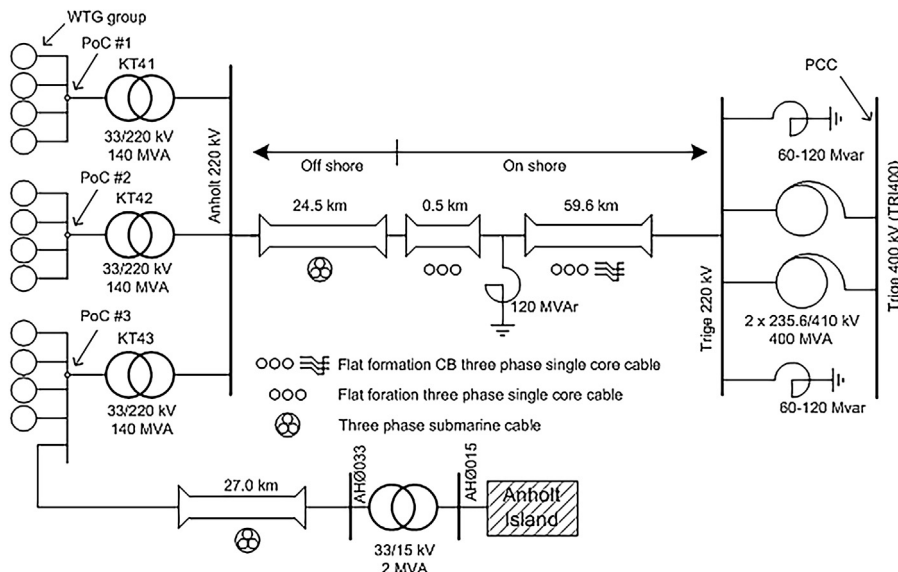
WTG group

PoC #1

KT41

33/220 kV
140 MVA

PoC #2

KT42

33/220 kV
140 MVA

PoC #3

KT43

33/220 kV
140 MVA

Anholt 220 kV

Off shore

On shore

24.5 km

0.5 km

59.6 km

120 MVAr

Flat formation CB three phase single core cable

Flat foration three phase single core cable

Three phase submarine cable

Trige 220 kV

PCC

60-120 Mvar

2 x 235.6/410 kV
400 MVA

60-120 Mvar

Trige 400 kV (TRI400)

27.0 km

AHØ033

AHØ015

Anholt Island

33/15 kV
2 MVA